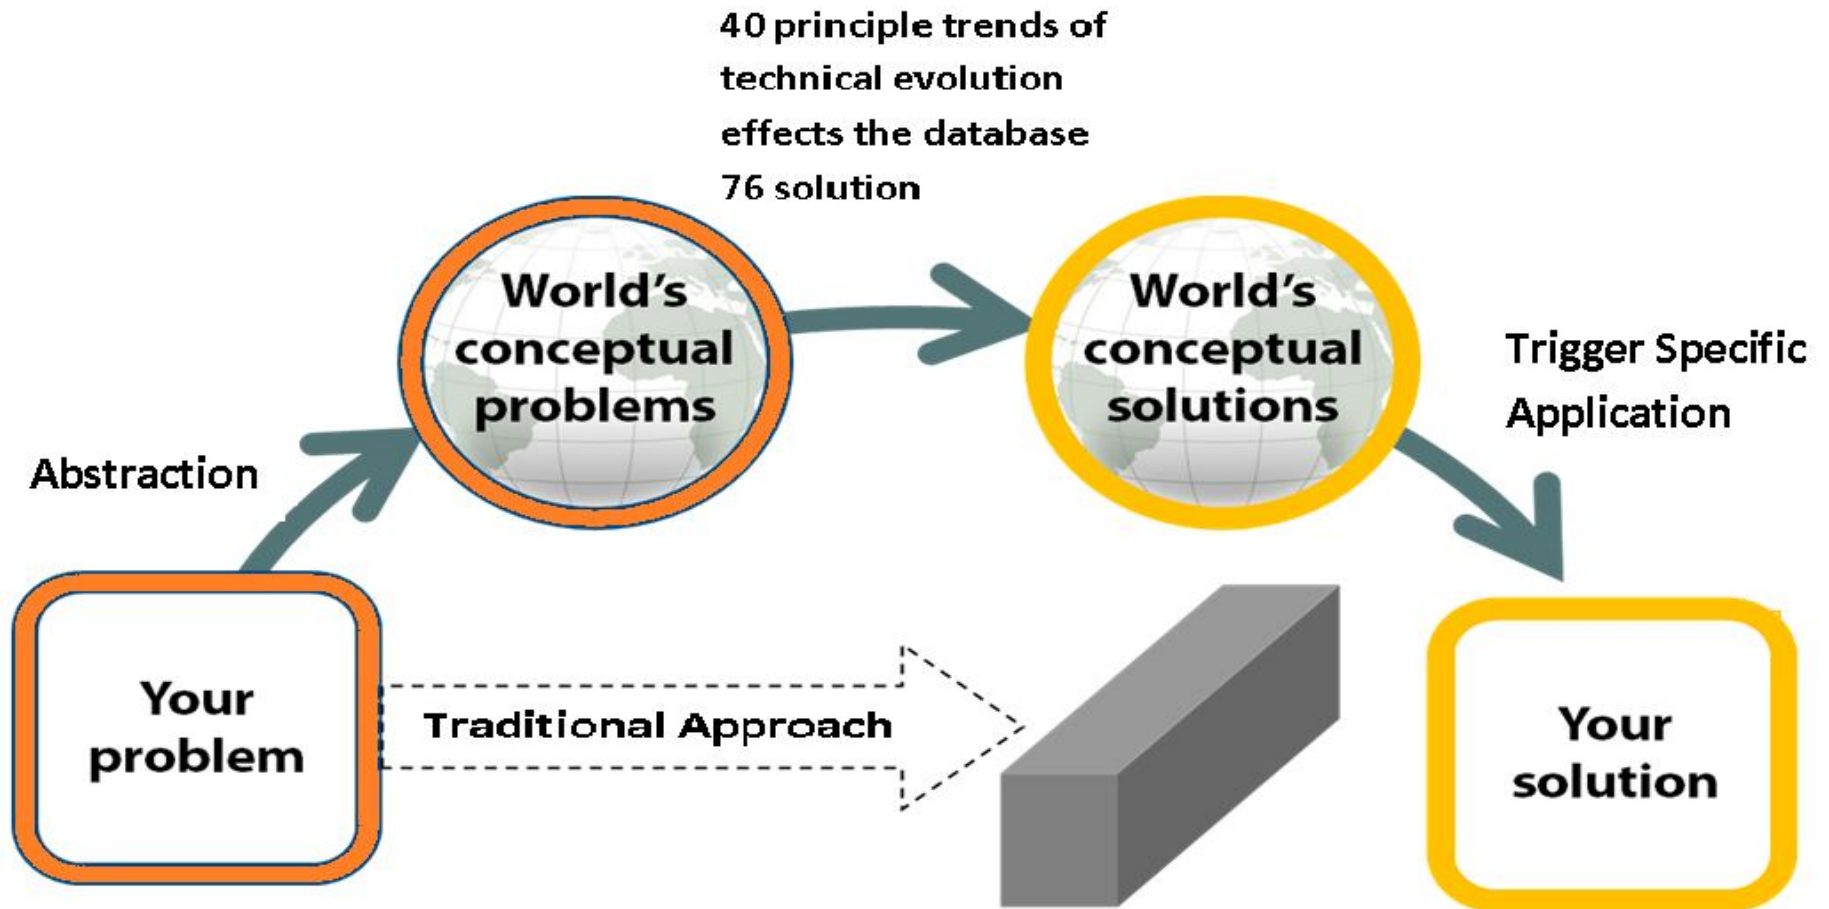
40 principle trends of technical evolution effects the database 76 solution

World's conceptual problems

World's conceptual solutions

Trigger Specific Application

Abstraction

Your problem

Traditional Approach

Your solution